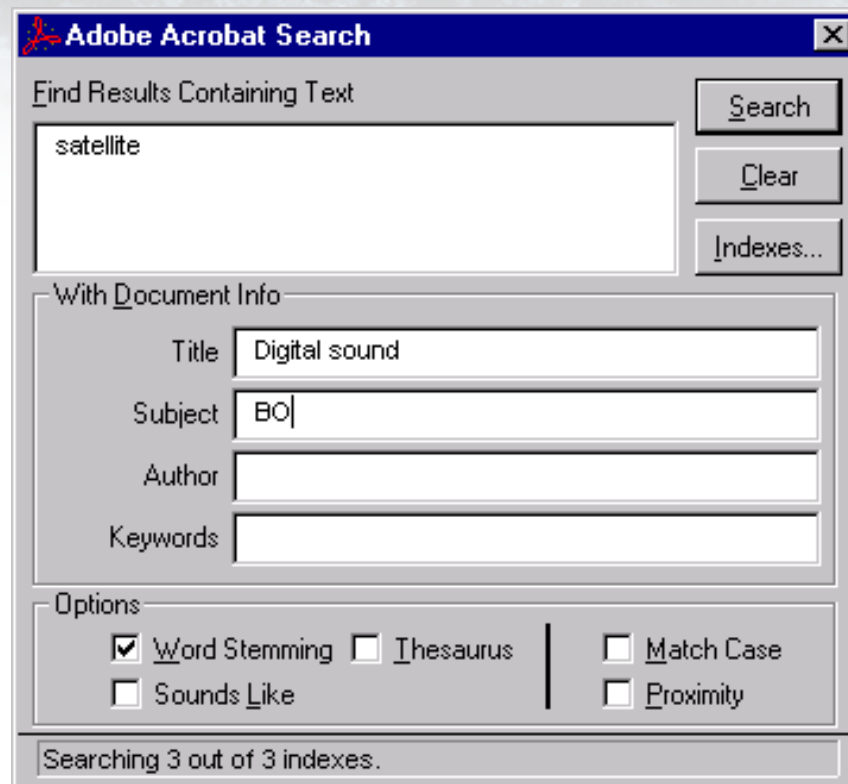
Adobe Acrobat Search

Find Results Containing Text

satellite

Search

Clear

Indexes...

With Document Info

Title Digital sound

Subject BO

Author

Keywords

Options

Word Stemming

Thesaurus

Sounds Like

Match Case

Proximity

Searching 3 out of 3 indexes.